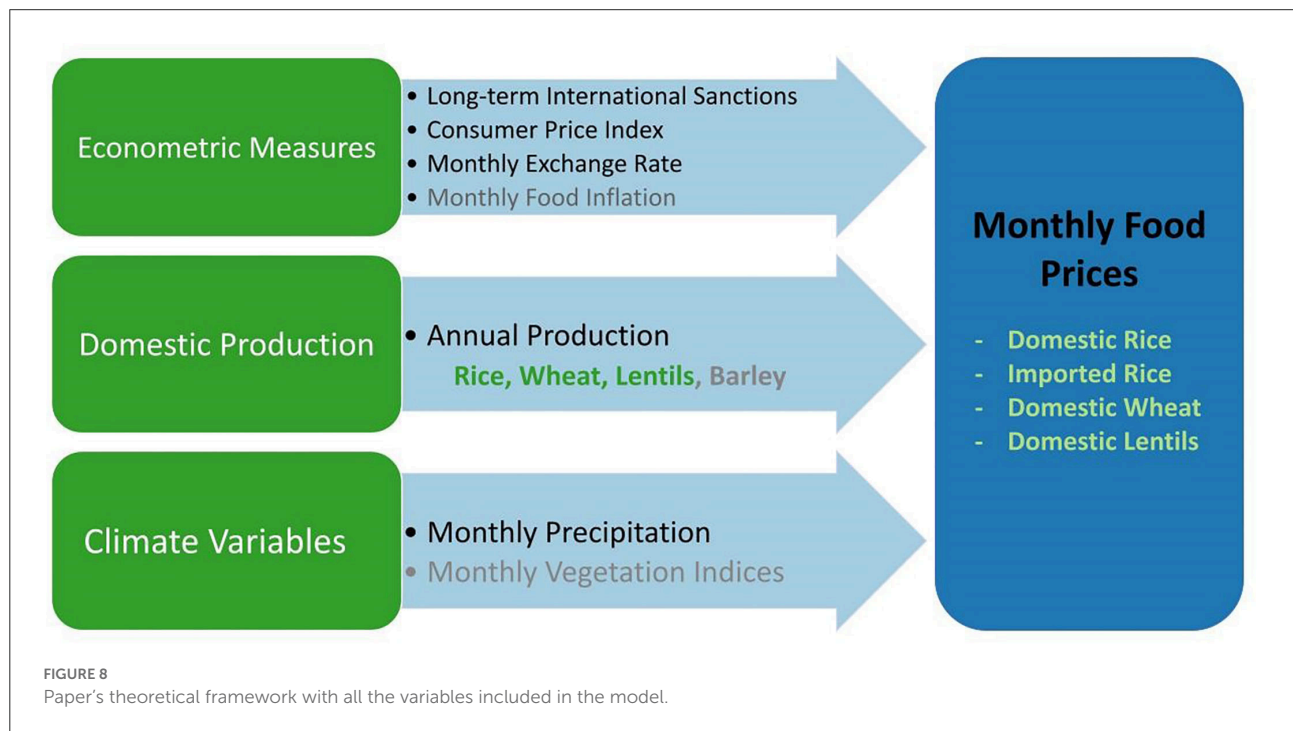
Econometric Measures

• Long-term International Sanctions
• Consumer Price Index
• Monthly Exchange Rate
• Monthly Food Inflation

Domestic Production

• Annual Production
Rice, Wheat, Lentils, Barley

Climate Variables

• Monthly Precipitation
• Monthly Vegetation Indices

Monthly Food Prices

- Domestic Rice
- Imported Rice
- Domestic Wheat
- Domestic Lentils

FIGURE 8
Paper's theoretical framework with all the variables included in the model.